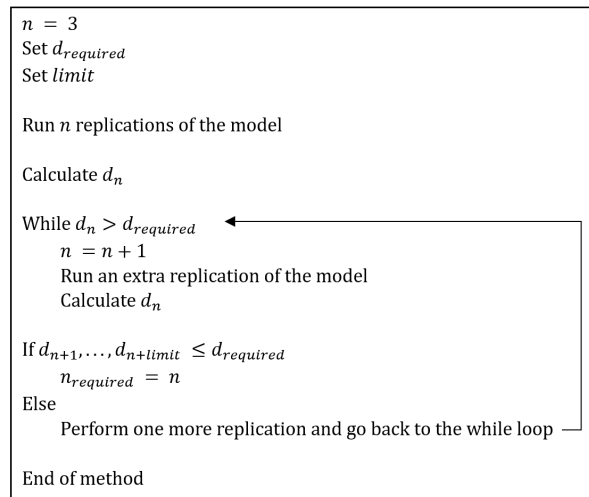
$n = 3$
Set $d_{required}$
Set $limit$

Run $n$ replications of the model

Calculate $d_n$

While $d_n > d_{required}$
$n = n + 1$
Run an extra replication of the model
Calculate $d_n$

If $d_{n+1}, \ldots, d_{n+limit} \leq d_{required}$
$n_{required} = n$
Else
Perform one more replication and go back to the while loop

End of method